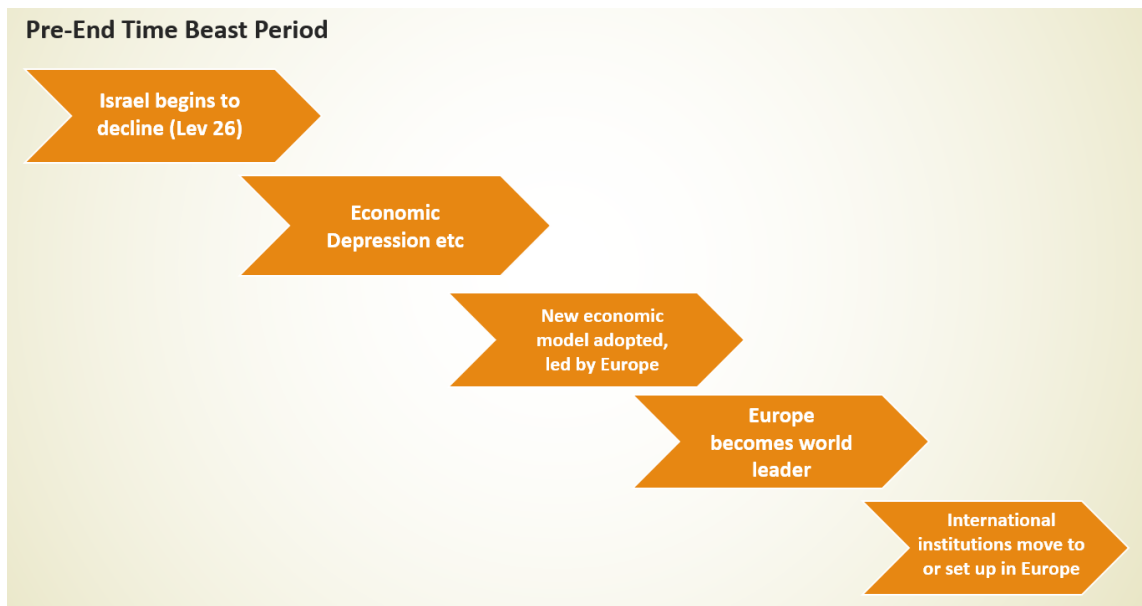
Pre-End Time Beast Period

Israel begins to decline (Lev 26)

Economic Depression etc

New economic model adopted, led by Europe

Europe becomes world leader

International institutions move to or set up in Europe